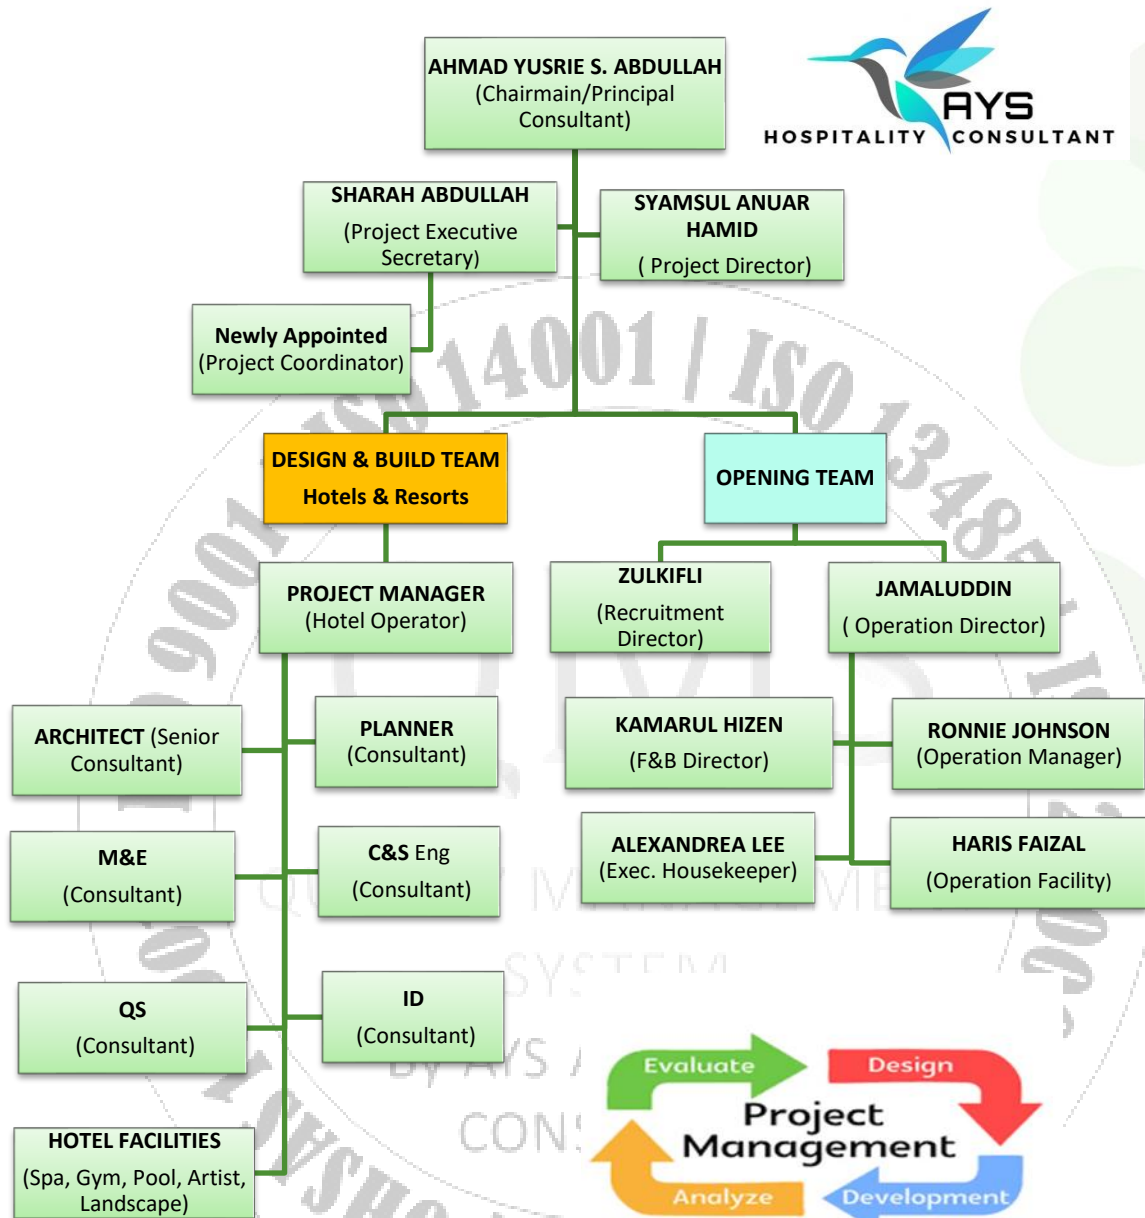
AYS
HOSPITALITY CONSULTANT

AHMAD YUSRIE S. ABDULLAH (Chairmain/Principal Consultant)

SHARAH ABDULLAH (Project Executive Secretary)

SYAMSUL ANUAR HAMID ( Project Director)

Newly Appointed (Project Coordinator)

DESIGN & BUILD TEAM Hotels & Resorts

OPENING TEAM

PROJECT MANAGER (Hotel Operator)

ZULKIFLI (Recruitment Director)

JAMALUDDIN ( Operation Director)

ARCHITECT (Senior Consultant)

PLANNER (Consultant)

KAMARUL HIZEN (F&B Director)

RONNIE JOHNSON (Operation Manager)

M&E (Consultant)

C&S Eng (Consultant)

ALEXANDREA LEE (Exec. Housekeeper)

HARIS FAIZAL (Operation Facility)

QS (Consultant)

ID (Consultant)

HOTEL FACILITIES (Spa, Gym, Pool, Artist, Landscape)

Evaluate
Design
Project Management
Analyze
Development

14001 / ISO 13485 / ISO 9001 / ISO
QUALITY MANAGEMENT SYSTEM
BY AYS CONS